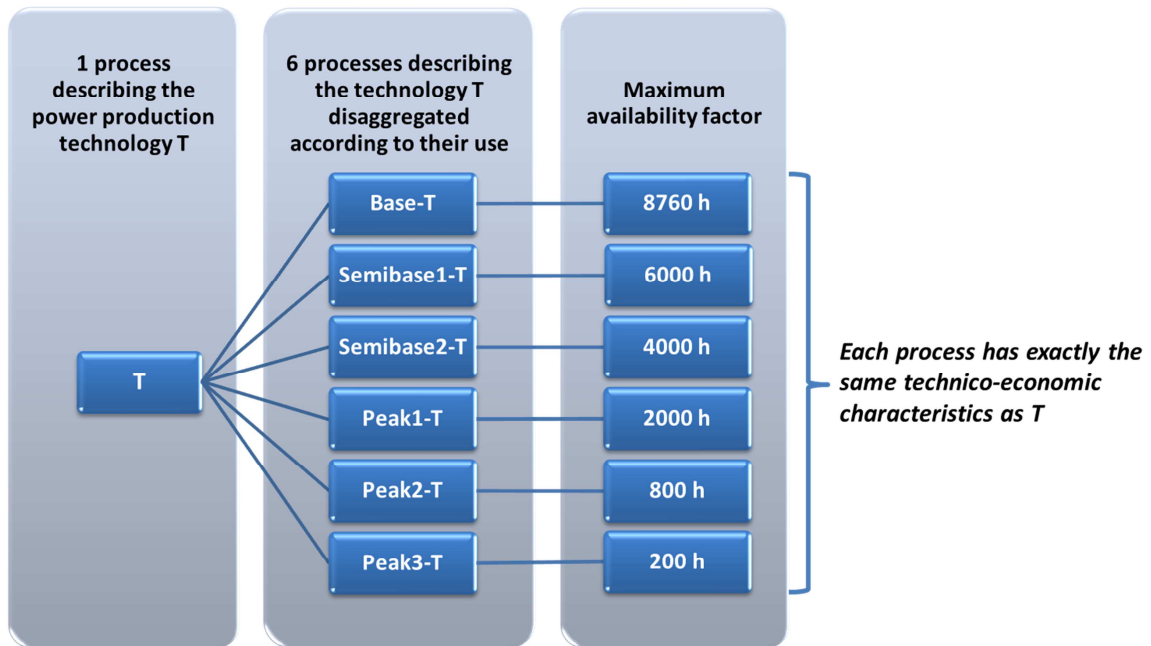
1 process describing the power production technology T

T

6 processes describing the technology T disaggregated according to their use

Base-T

Semibase1-T

Semibase2-T

Peak1-T

Peak2-T

Peak3-T

Maximum availability factor

8760 h

6000 h

4000 h

2000 h

800 h

200 h

*Each process has exactly the same technico-economic characteristics as T*